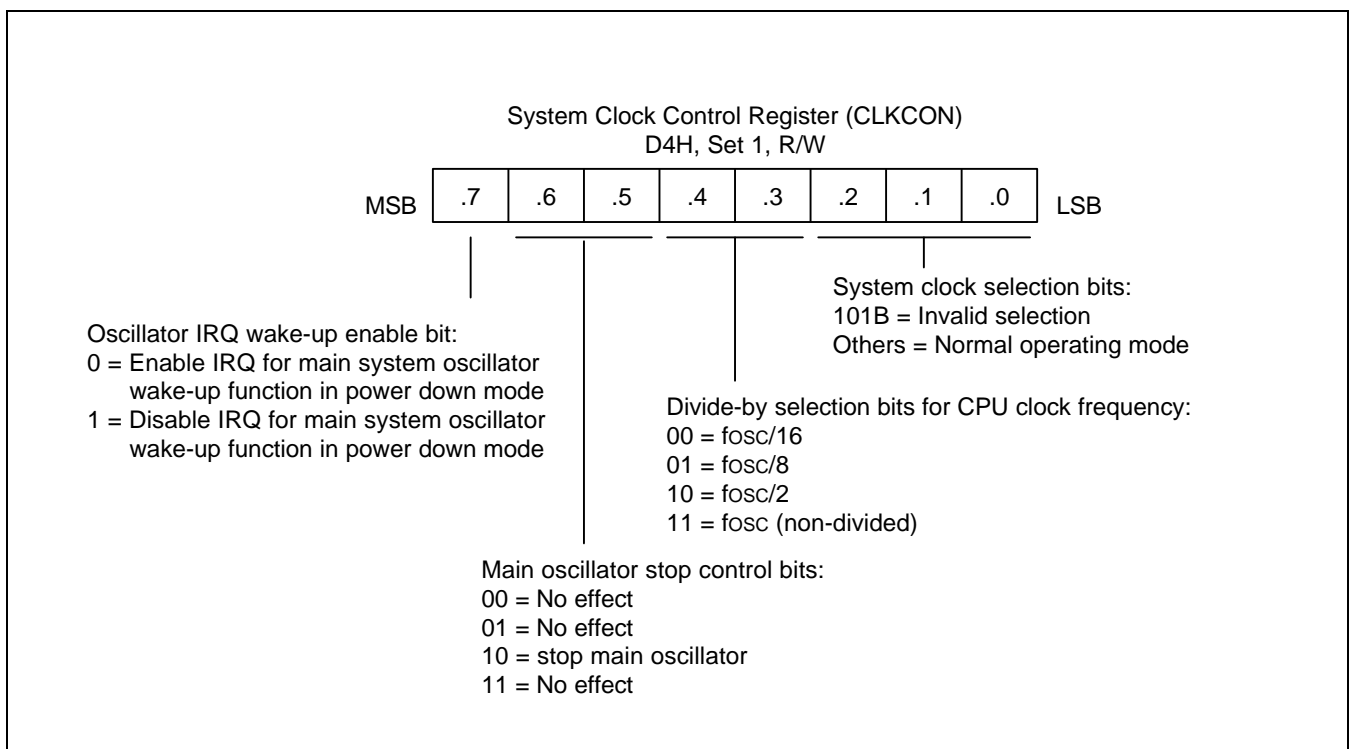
System Clock Control Register (CLKCON)
D4H, Set 1, R/W

| MSB | .7 | .6 | .5 | .4 | .3 | .2 | .1 | .0 | LSB |
|---|---|---|---|---|---|---|---|---|---|

System clock selection bits:
101B = Invalid selection
Others = Normal operating mode

Oscillator IRQ wake-up enable bit:
0 = Enable IRQ for main system oscillator wake-up function in power down mode
1 = Disable IRQ for main system oscillator wake-up function in power down mode

Divide-by selection bits for CPU clock frequency:
00 = fosc/16
01 = fosc/8
10 = fosc/2
11 = fosc (non-divided)

Main oscillator stop control bits:
00 = No effect
01 = No effect
10 = stop main oscillator
11 = No effect